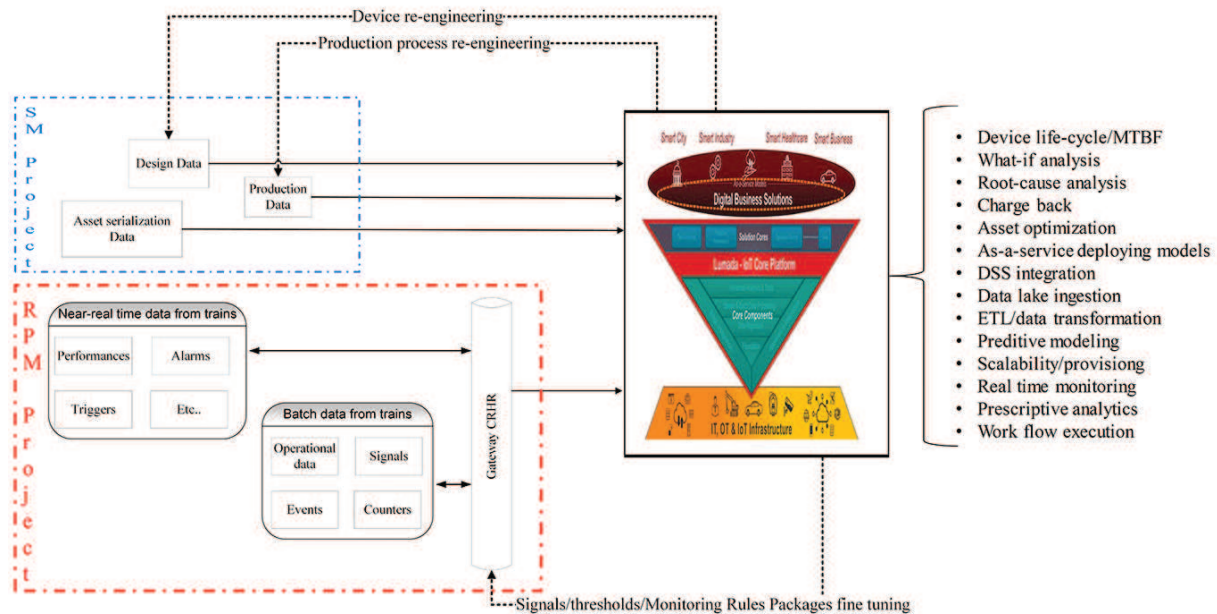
Device re-engineering

Production process re-engineering

SM Project

Design Data

Production Data

Asset serialization Data

RPM Project

Near-real time data from trains

Performances

Alarms

Triggers

Etc..

Batch data from trains

Operational data

Signals

Events

Counters

Gateway CRHR

Smart City

Smart Industry

Smart Healthcare

Smart Business

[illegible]

Digital Business Solutions

Solution Cores

Lumada - IoT Core Platform

Core Components

IT, OT & IoT Infrastructure

- Device life-cycle/MTBF
- What-if analysis
- Root-cause analysis
- Charge back
- Asset optimization
- As-a-service deploying models
- DSS integration
- Data lake ingestion
- ETL/data transformation
- Preditive modeling
- Scalability/provisiong
- Real time monitoring
- Prescriptive analytics
- Work flow execution

Signals/thresholds/Monitoring Rules Packages fine tuning